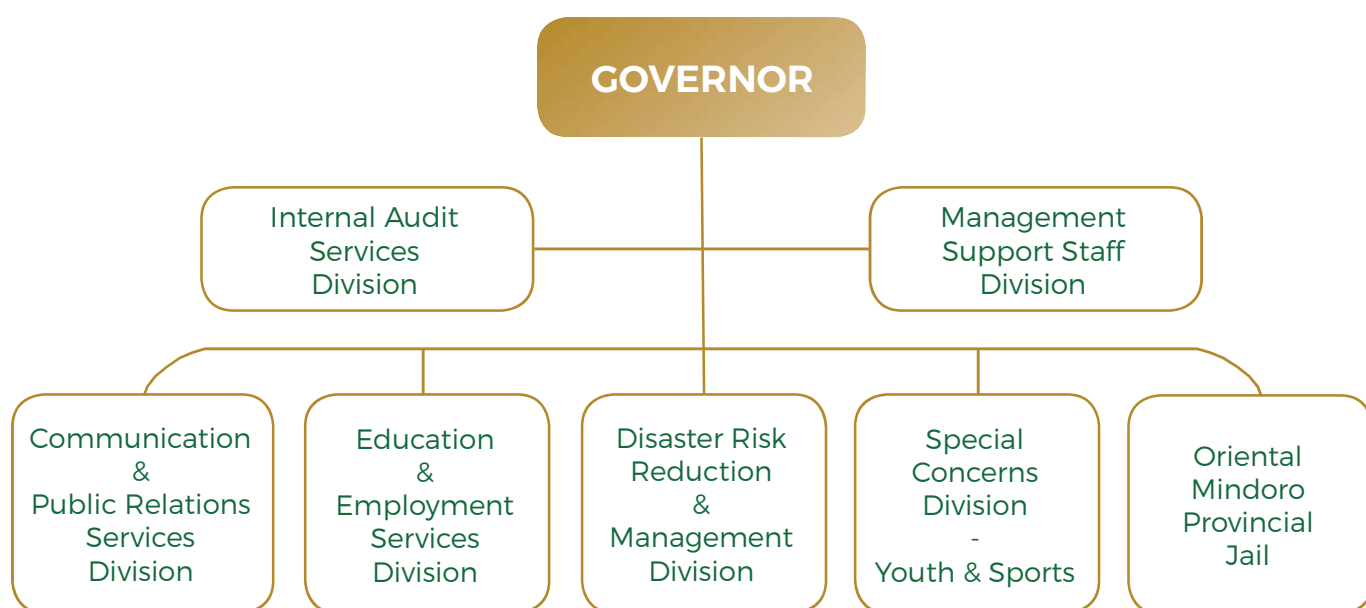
GOVERNOR

Internal Audit Services Division

Management Support Staff Division

Communication & Public Relations Services Division

Education & Employment Services Division

Disaster Risk Reduction & Management Division

Special Concerns Division - Youth & Sports

Oriental Mindoro Provincial Jail